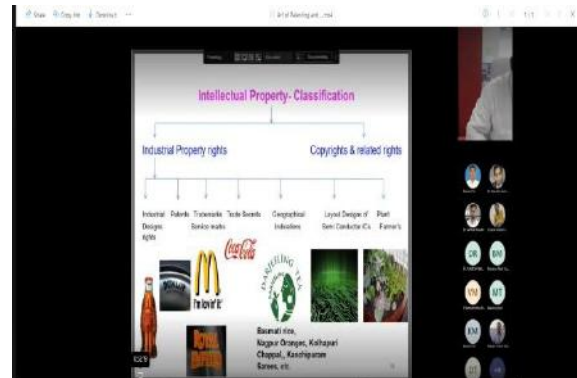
Share Copy link Download

Art of Patenting and ....mp4

Intellectual Property- Classification

Industrial Property rights

Copyrights & related rights

Industrial Designs rights

Patents

Trademarks Service marks

Trade Secrets

Geographical Indications

Layout Designs of Semi Conductor ICs

Plant Farmer's

Coca-Cola

I'm lovin' it

DARJEELING TEA

Basmati rice, Nagpur Oranges, Kolhapuri Chappal,, Kanchipuram Sarees, etc.

DR

BNP

KM

MT

KM